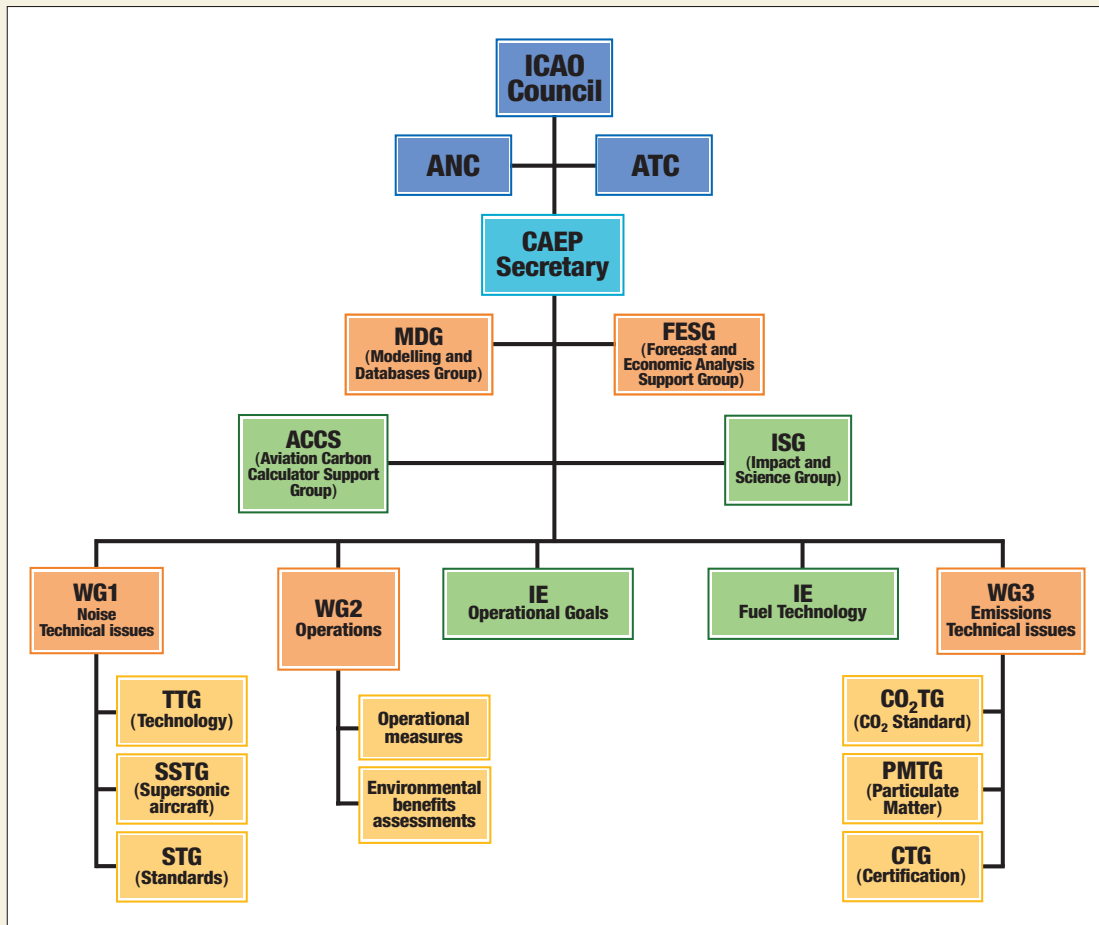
ICAO Council

ANC

ATC

CAEP Secretary

MDG (Modelling and Databases Group)

FESG (Forecast and Economic Analysis Support Group)

ACCS (Aviation Carbon Calculator Support Group)

ISG (Impact and Science Group)

WG1 Noise Technical issues

WG2 Operations

IE Operational Goals

IE Fuel Technology

WG3 Emissions Technical issues

TTG (Technology)

SSTG (Supersonic aircraft)

STG (Standards)

Operational measures

Environmental benefits assessments

$CO_2$TG ($CO_2$ Standard)

PMTG (Particulate Matter)

CTG (Certification)